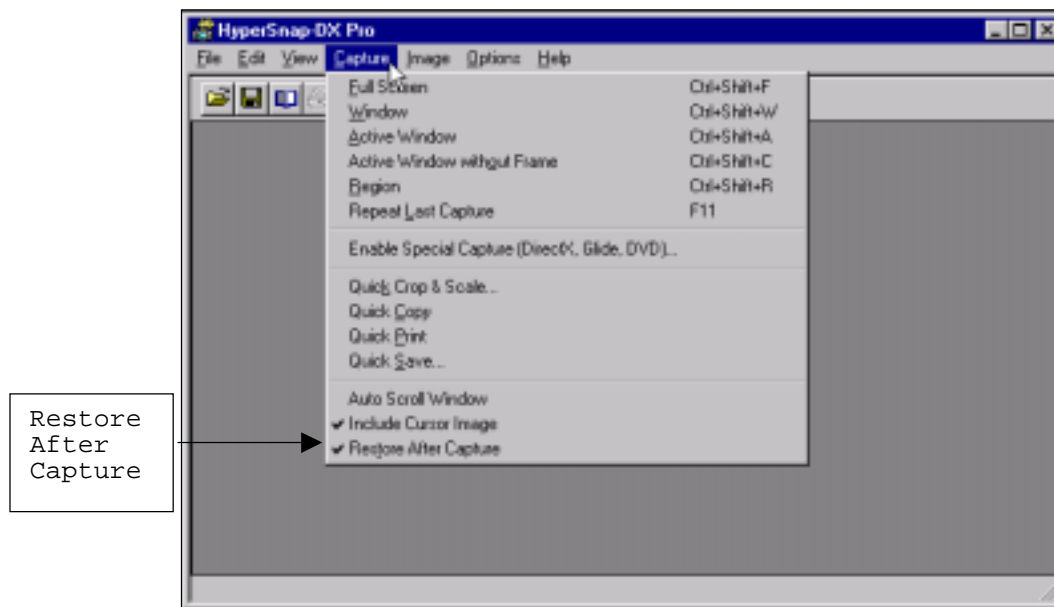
Restore After Capture

HyperSnap-DX Pro

File Edit View Capture Image Options Help

Full Screen Ctrl+Shift+F
Window Ctrl+Shift+W
Active Window Ctrl+Shift+A
Active Window without Frame Ctrl+Shift+C
Region Ctrl+Shift+R
Repeat Last Capture F11

Enable Special Capture (DirectX, Glide, DVD)...

Quick Crop & Scale...
Quick Copy
Quick Print
Quick Save...

Auto Scroll Window
✔ Include Cursor Image
✔ Restore After Capture